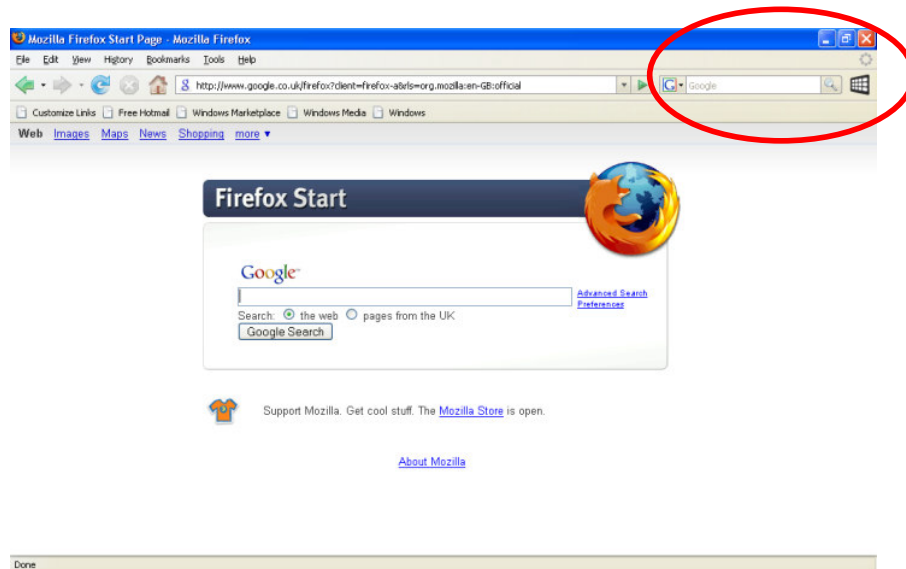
Mozilla Firefox Start Page - Mozilla Firefox

File Edit View History Bookmarks Tools Help

http://www.google.co.uk/firefox?client=firefox-a&rls=org.mozilla:en-GB:official

Google

Customize Links Free Hotmail Windows Marketplace Windows Media Windows

Web Images Maps News Shopping more ▾

Firefox Start

Google

Advanced Search
Preferences

Search: the web pages from the UK

Google Search

Support Mozilla. Get cool stuff. The Mozilla Store is open.

About Mozilla

Done